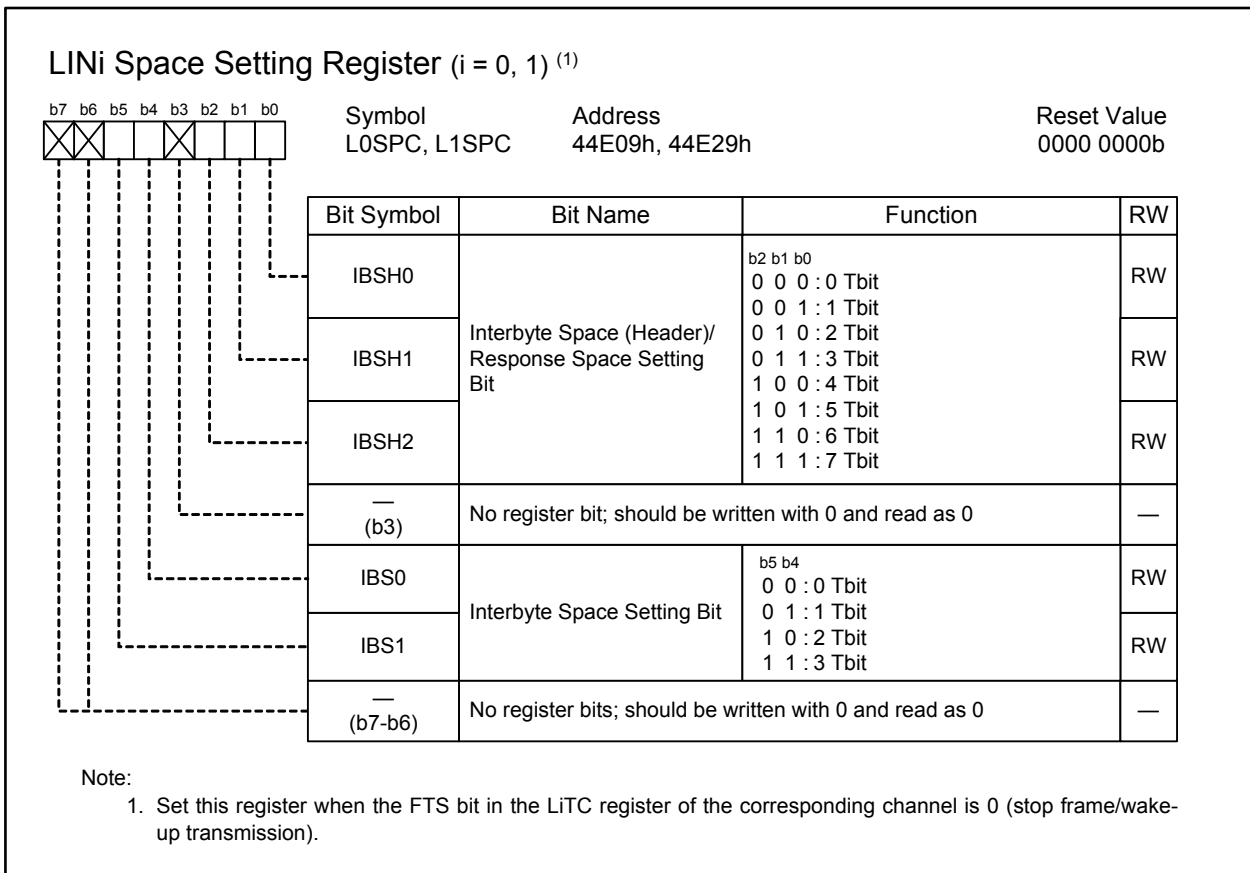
LINi Space Setting Register (i = 0, 1) $^{(1)}$

b7 b6 b5 b4 b3 b2 b1 b0

Symbol
L0SPC, L1SPC

Address
44E09h, 44E29h

Reset Value
0000 0000b

| Bit Symbol | Bit Name | Function | RW |
|---|---|---|---|
| IBSH0 | Interbyte Space (Header)/ Response Space Setting Bit | b2 b1 b0<br>0 0 0 : 0 Tbit<br>0 0 1 : 1 Tbit<br>0 1 0 : 2 Tbit<br>0 1 1 : 3 Tbit<br>1 0 0 : 4 Tbit<br>1 0 1 : 5 Tbit<br>1 1 0 : 6 Tbit<br>1 1 1 : 7 Tbit | RW |
| IBSH1 | | | RW |
| IBSH2 | | | RW |
| — (b3) | No register bit; should be written with 0 and read as 0 | | — |
| IBS0 | Interbyte Space Setting Bit | b5 b4<br>0 0 : 0 Tbit<br>0 1 : 1 Tbit<br>1 0 : 2 Tbit<br>1 1 : 3 Tbit | RW |
| IBS1 | | | RW |
| — (b7-b6) | No register bits; should be written with 0 and read as 0 | | — |

Note:
1. Set this register when the FTS bit in the LiTC register of the corresponding channel is 0 (stop frame/wakeup transmission).